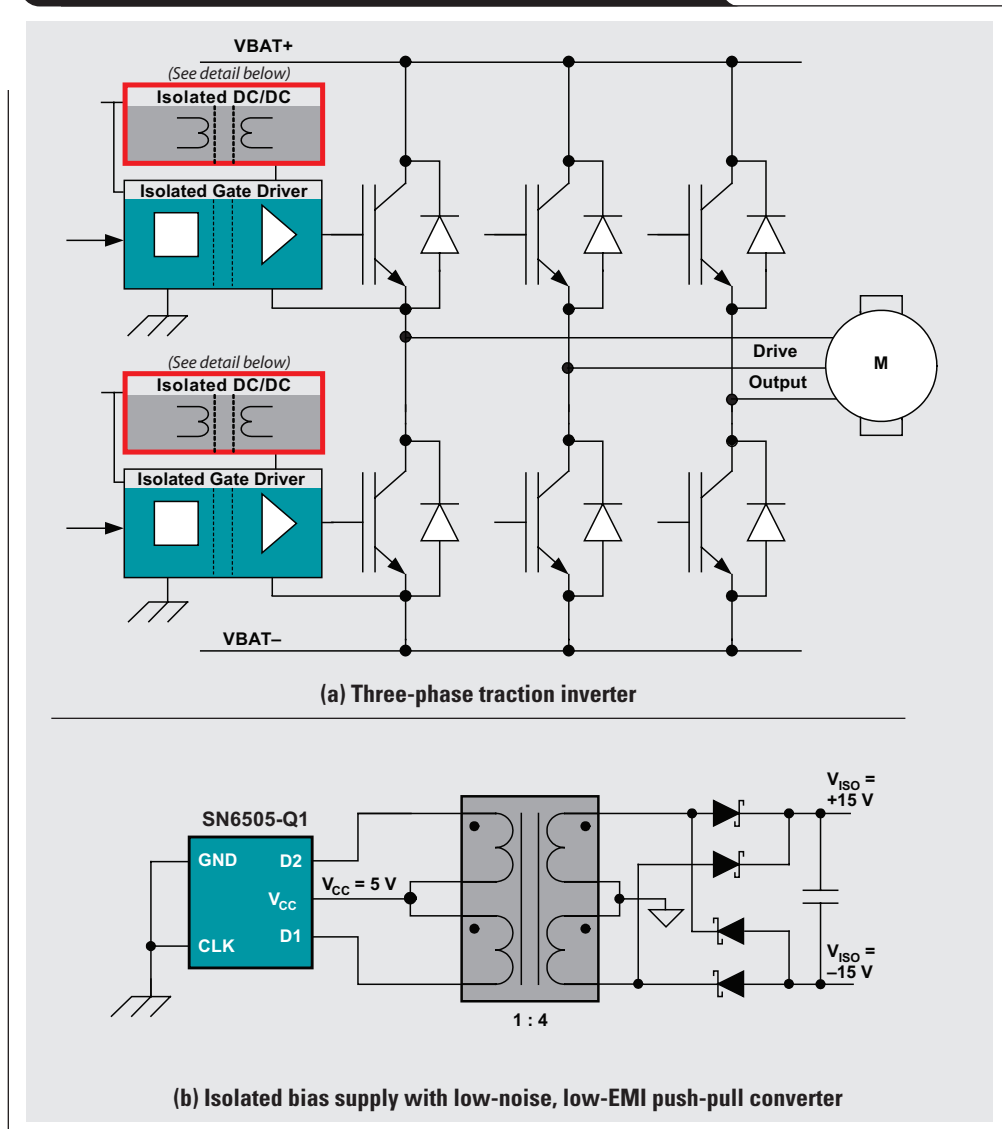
VBAT+

(See detail below)

Isolated DC/DC

Isolated Gate Driver

(See detail below)

Isolated DC/DC

Isolated Gate Driver

Drive

Output

M

VBAT–

(a) Three-phase traction inverter

SN6505-Q1

GND

D2

$V_{CC}$

CLK

D1

$V_{CC}$ = 5 V

1 : 4

$V_{ISO}$ = +15 V

$V_{ISO}$ = –15 V

(b) Isolated bias supply with low-noise, low-EMI push-pull converter